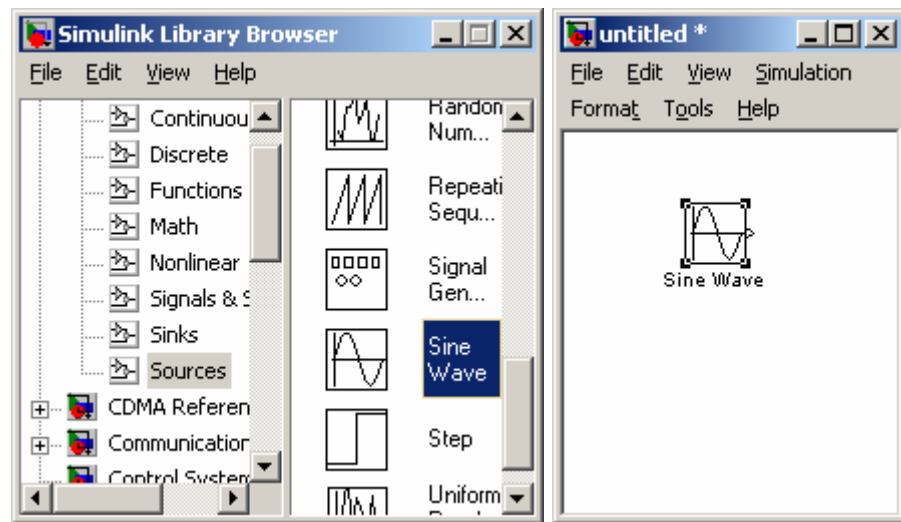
Simulink Library Browser

File Edit View Help

Continuou
Discrete
Functions
Math
Nonlinear
Signals & S
Sinks
Sources
CDMA Referen
Communicatior
Control System

Random Num...
Repeati Sequ...
Signal Gen...
Sine Wave
Step
Uniform

untitled *

File Edit View Simulation
Format Tools Help

Sine Wave